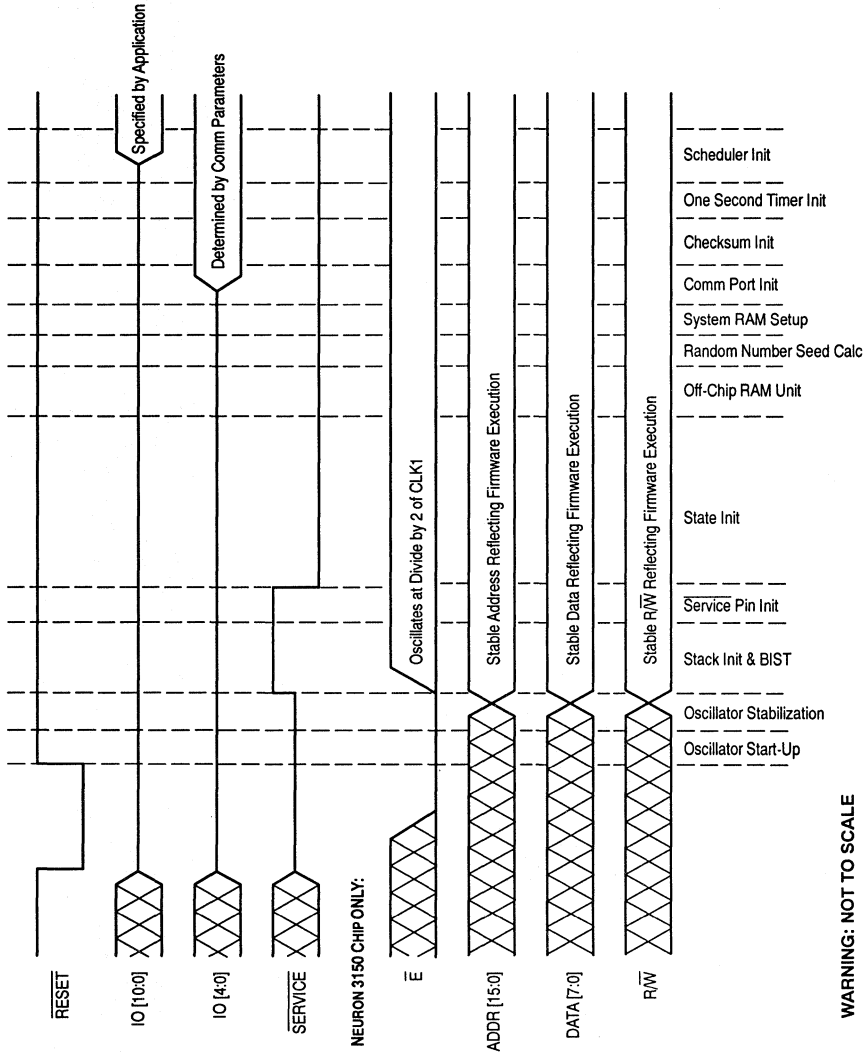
Specified by Application

Determined by Comm Parameters

Scheduler Init

One Second Timer Init

Checksum Init

Comm Port Init

System RAM Setup

Random Number Seed Calc

Off-Chip RAM Unit

Oscillates at Divide by 2 of CLK1

Stable Address Reflecting Firmware Execution

Stable Data Reflecting Firmware Execution

Stable $R/\overline{W}$ Reflecting Firmware Execution

State Init

$\overline{\text{Service}}$ Pin Init

Stack Init & BIST

Oscillator Stabilization

Oscillator Start-Up

$\overline{\text{RESET}}$

IO [10:0]

IO [4:0]

$\overline{\text{SERVICE}}$

NEURON 3150 CHIP ONLY:

$\overline{\text{E}}$

ADDR [15:0]

DATA [7:0]

$R/\overline{W}$

WARNING: NOT TO SCALE